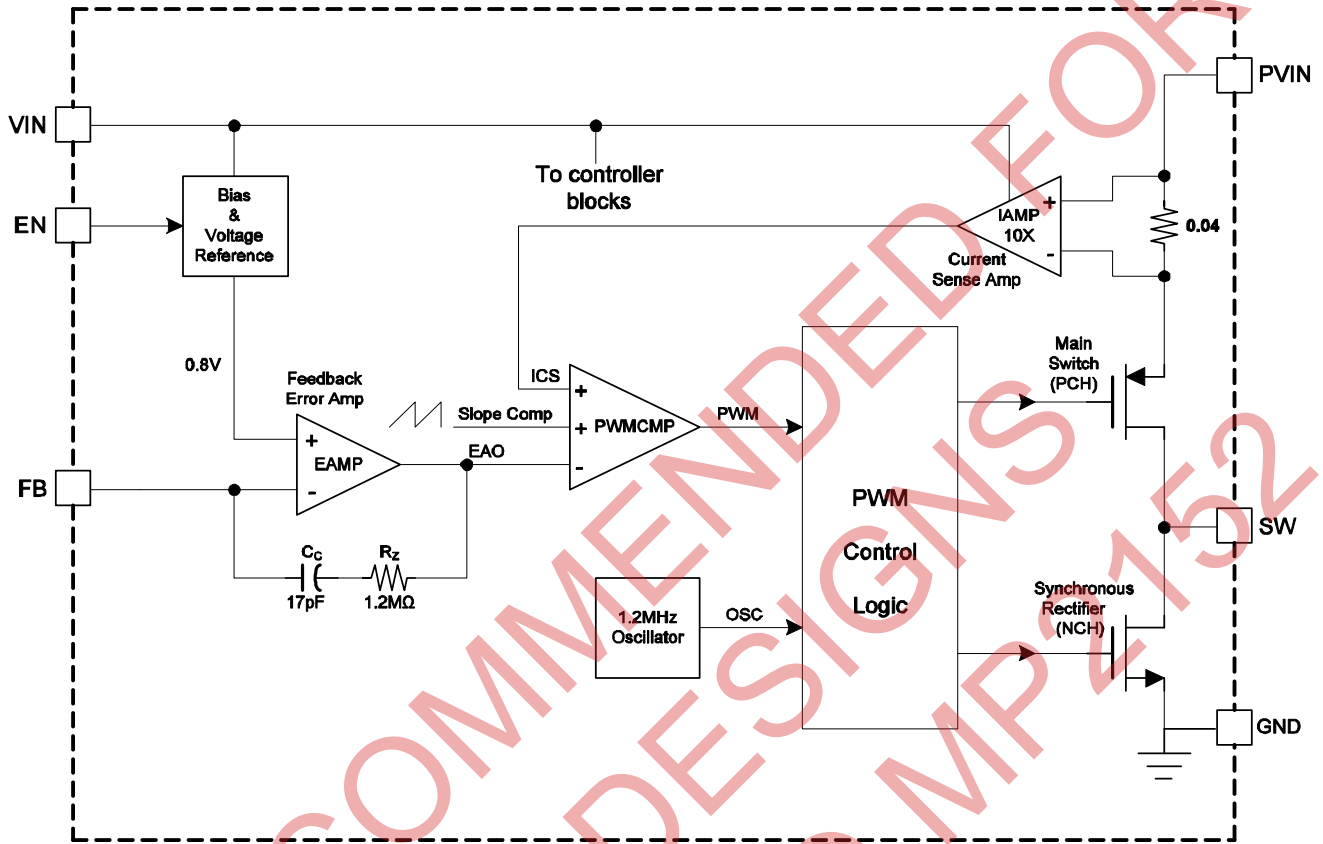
VIN

EN

FB

PVIN

SW

GND

Bias & Voltage Reference

To controller blocks

IAMP 10X

+

-

Current Sense Amp

0.04

0.8V

Feedback Error Amp

+

EAMP

-

Slope Comp

EAO

ICS

+

+ PWMCMP

-

PWM

PWM

Control

Logic

Main Switch (PCH)

Synchronous Rectifier (NCH)

$C_C$
17pF

$R_Z$
1.2MΩ

1.2MHz Oscillator

OSC

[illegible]COMMENDED FOR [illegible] DESIGNS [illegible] MP2152